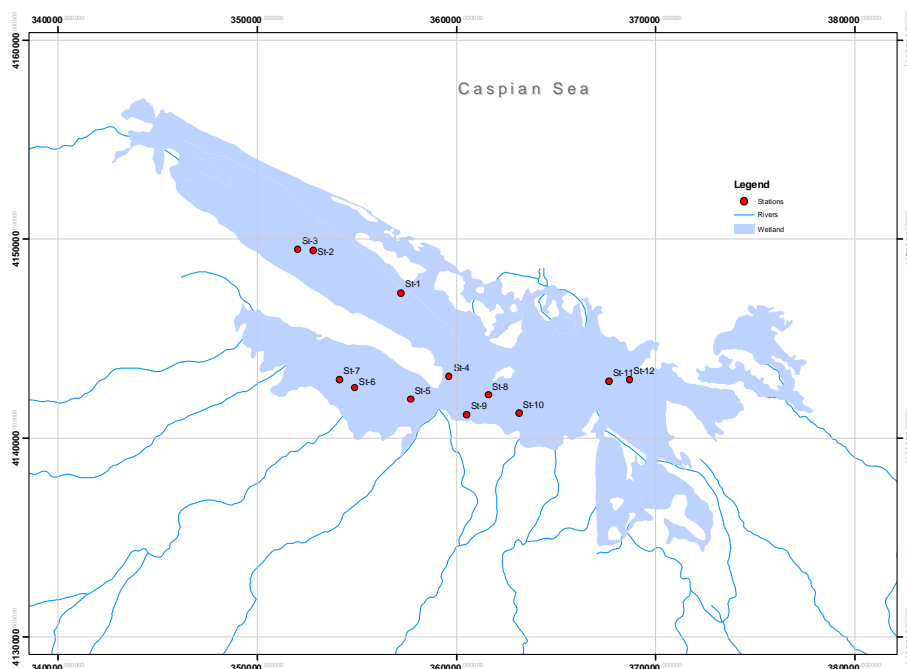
340000 350000 360000 370000 380000

4160000

Caspian Sea

Legend
Stations
Rivers
Wetland

4150000

St-3 St-2
St-1
St-4
St-7
St-6
St-5
St-8
St-9
St-10
St-11 St-12

4140000

4130000

340000 350000 360000 370000 380000